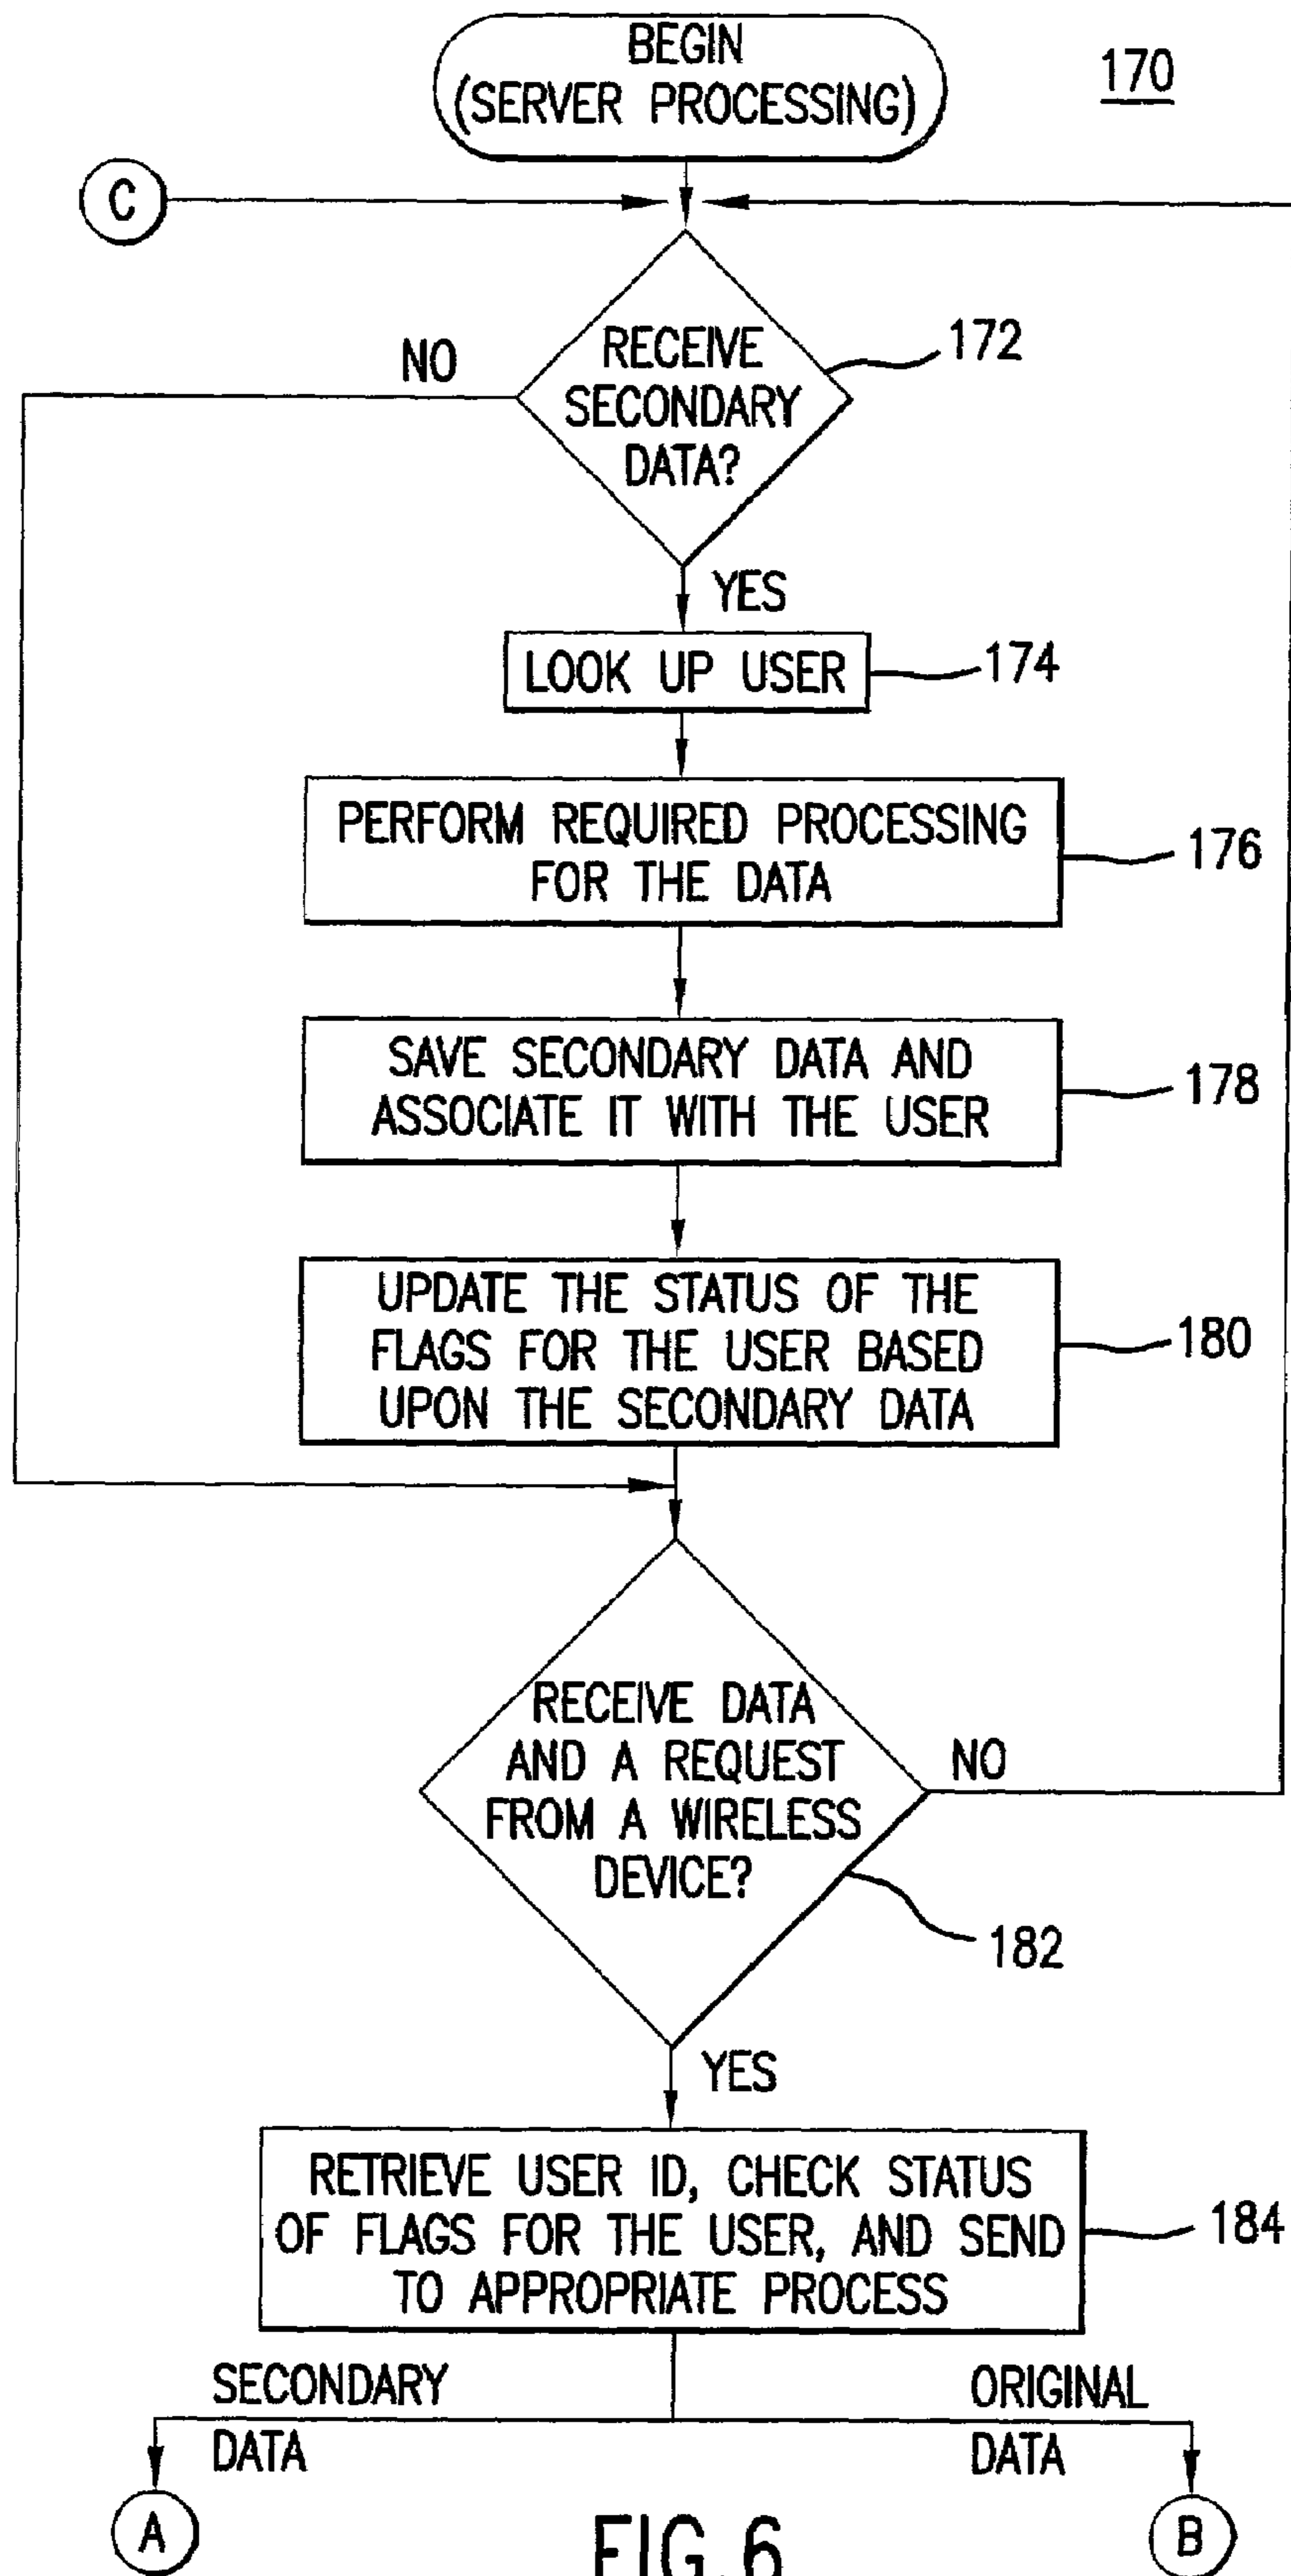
BEGIN
(SERVER PROCESSING)

170

C

RECEIVE SECONDARY DATA?

172

NO

YES

LOOK UP USER

174

PERFORM REQUIRED PROCESSING FOR THE DATA

176

SAVE SECONDARY DATA AND ASSOCIATE IT WITH THE USER

178

UPDATE THE STATUS OF THE FLAGS FOR THE USER BASED UPON THE SECONDARY DATA

180

RECEIVE DATA AND A REQUEST FROM A WIRELESS DEVICE?

NO

182

YES

RETRIEVE USER ID, CHECK STATUS OF FLAGS FOR THE USER, AND SEND TO APPROPRIATE PROCESS

184

SECONDARY DATA

ORIGINAL DATA

A

FIG.6

B